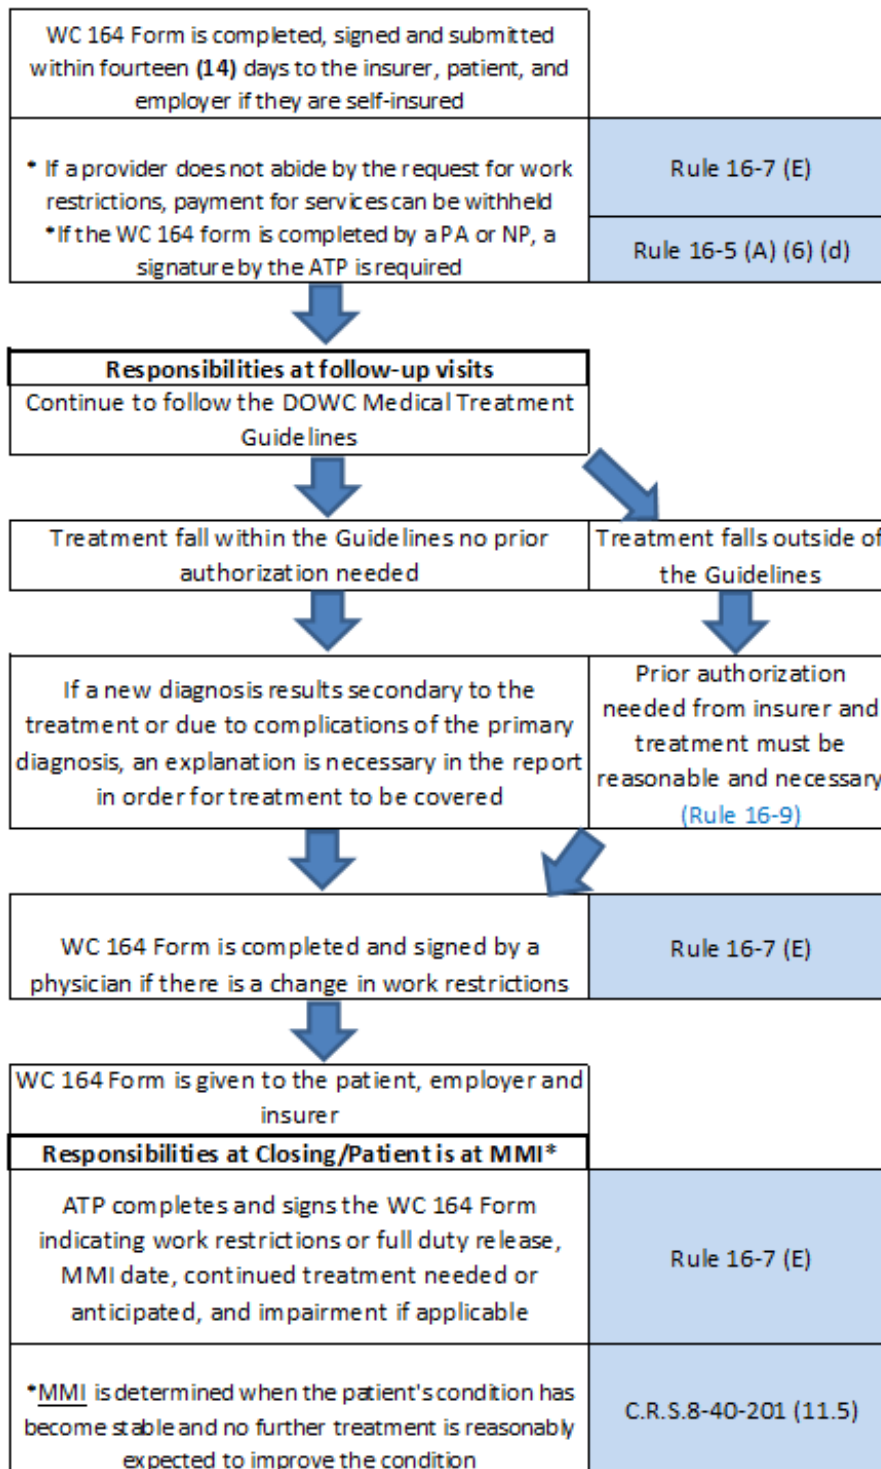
WC 164 Form is completed, signed and submitted within fourteen **(14)** days to the insurer, patient, and employer if they are self-insured

* If a provider does not abide by the request for work restrictions, payment for services can be withheld
*If the WC 164 form is completed by a PA or NP, a signature by the ATP is required

Rule 16-7 (E)

Rule 16-5 (A) (6) (d)

**Responsibilities at follow-up visits**

Continue to follow the DOWC Medical Treatment Guidelines

Treatment fall within the Guidelines no prior authorization needed

Treatment falls outside of the Guidelines

If a new diagnosis results secondary to the treatment or due to complications of the primary diagnosis, an explanation is necessary in the report in order for treatment to be covered

Prior authorization needed from insurer and treatment must be reasonable and necessary (Rule 16-9)

WC 164 Form is completed and signed by a physician if there is a change in work restrictions

Rule 16-7 (E)

WC 164 Form is given to the patient, employer and insurer

**Responsibilities at Closing/Patient is at MMI***

ATP completes and signs the WC 164 Form indicating work restrictions or full duty release, MMI date, continued treatment needed or anticipated, and impairment if applicable

Rule 16-7 (E)

*MMI is determined when the patient's condition has become stable and no further treatment is reasonably expected to improve the condition

C.R.S.8-40-201 (11.5)